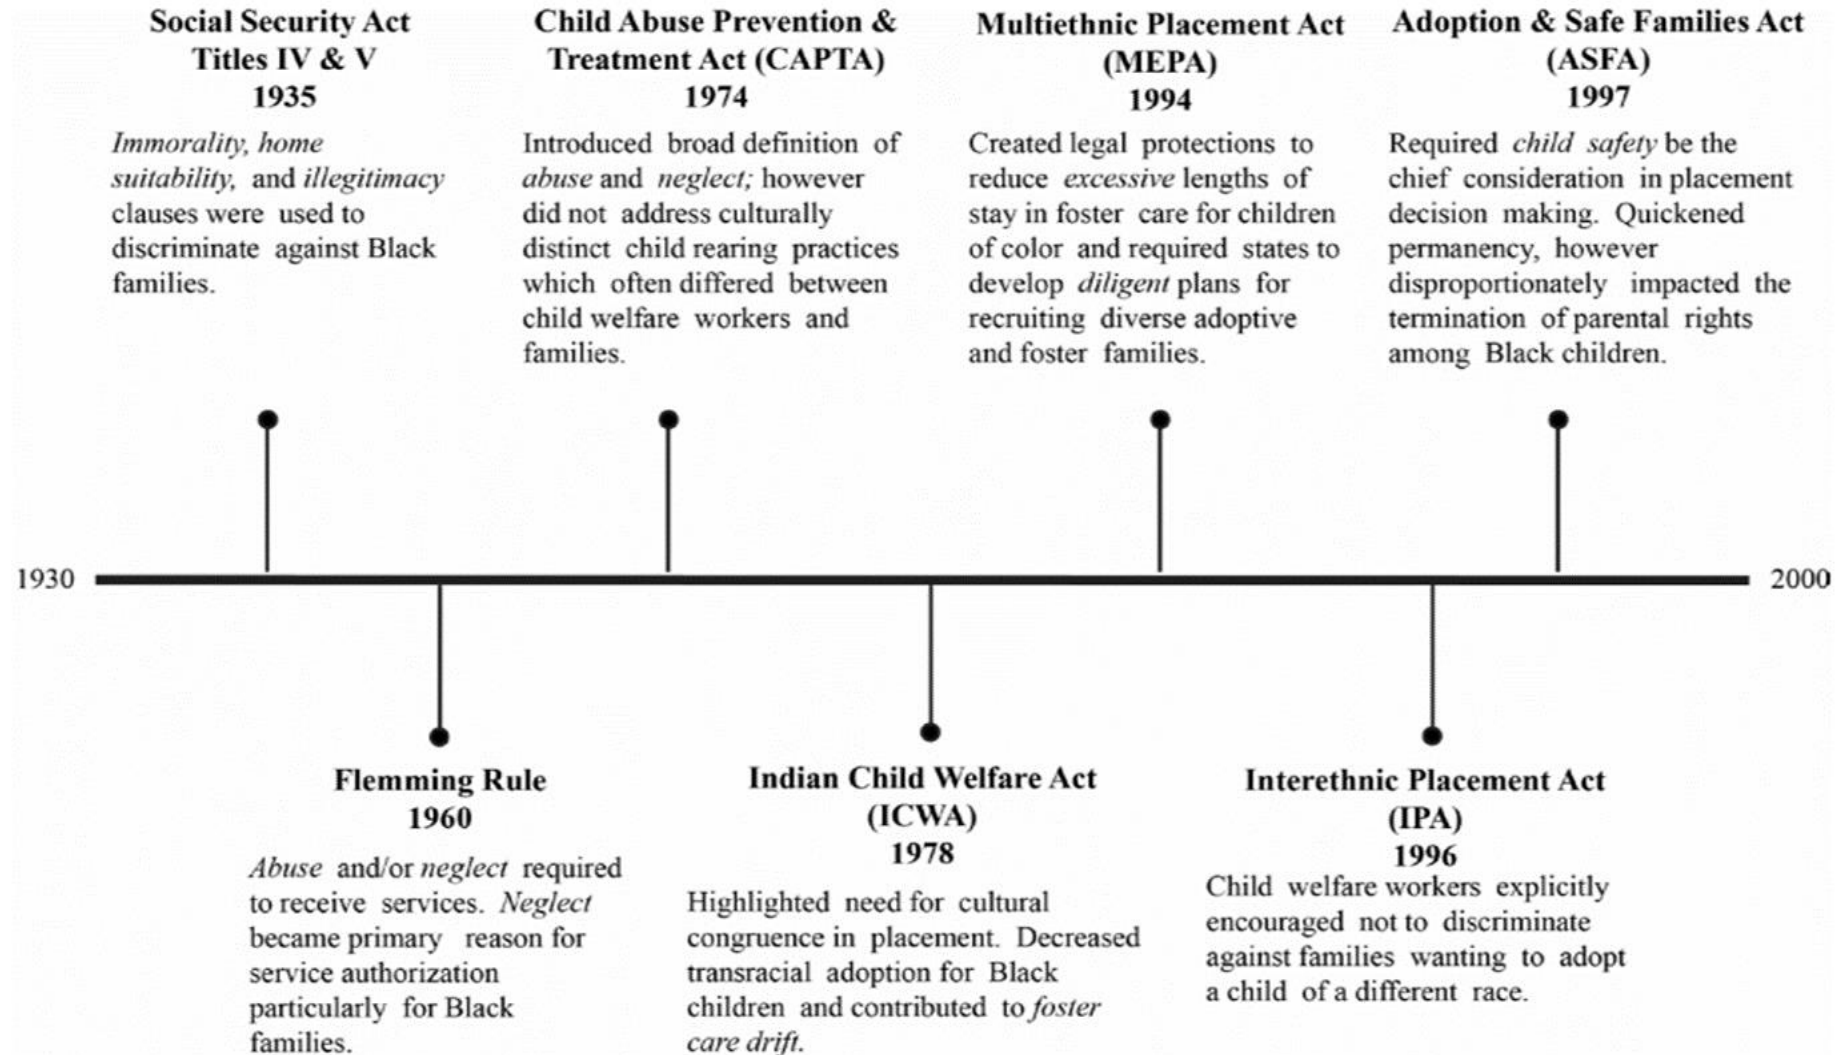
Social Security Act
Titles IV & V
1935

Immorality, home suitability, and illegitimacy clauses were used to discriminate against Black families.

Child Abuse Prevention & Treatment Act (CAPTA)
1974

Introduced broad definition of abuse and neglect; however did not address culturally distinct child rearing practices which often differed between child welfare workers and families.

Multiethnic Placement Act (MEPA)
1994

Created legal protections to reduce excessive lengths of stay in foster care for children of color and required states to develop diligent plans for recruiting diverse adoptive and foster families.

Adoption & Safe Families Act (ASFA)
1997

Required child safety be the chief consideration in placement decision making. Quickened permanency, however disproportionately impacted the termination of parental rights among Black children.

1930

2000

Flemming Rule
1960

Abuse and/or neglect required to receive services. Neglect became primary reason for service authorization particularly for Black families.

Indian Child Welfare Act (ICWA)
1978

Highlighted need for cultural congruence in placement. Decreased transracial adoption for Black children and contributed to foster care drift.

Interethnic Placement Act (IPA)
1996

Child welfare workers explicitly encouraged not to discriminate against families wanting to adopt a child of a different race.